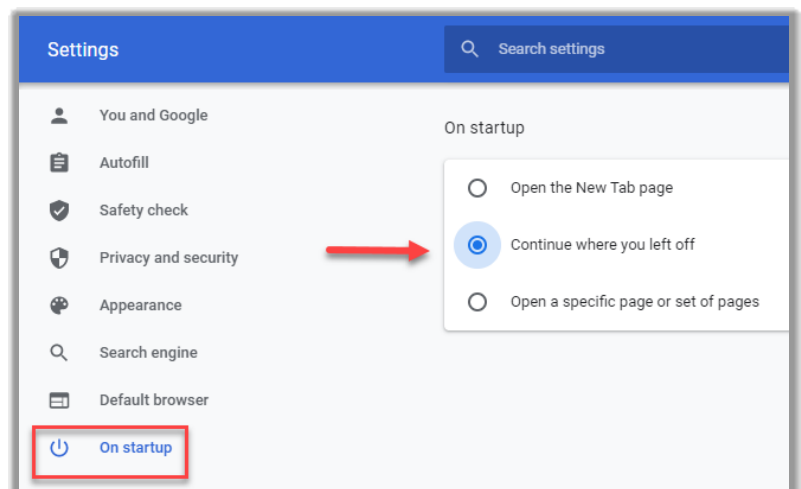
Settings

Search settings

You and Google

Autofill

Safety check

Privacy and security

Appearance

Search engine

Default browser

On startup

On startup

Open the New Tab page

Continue where you left off

Open a specific page or set of pages